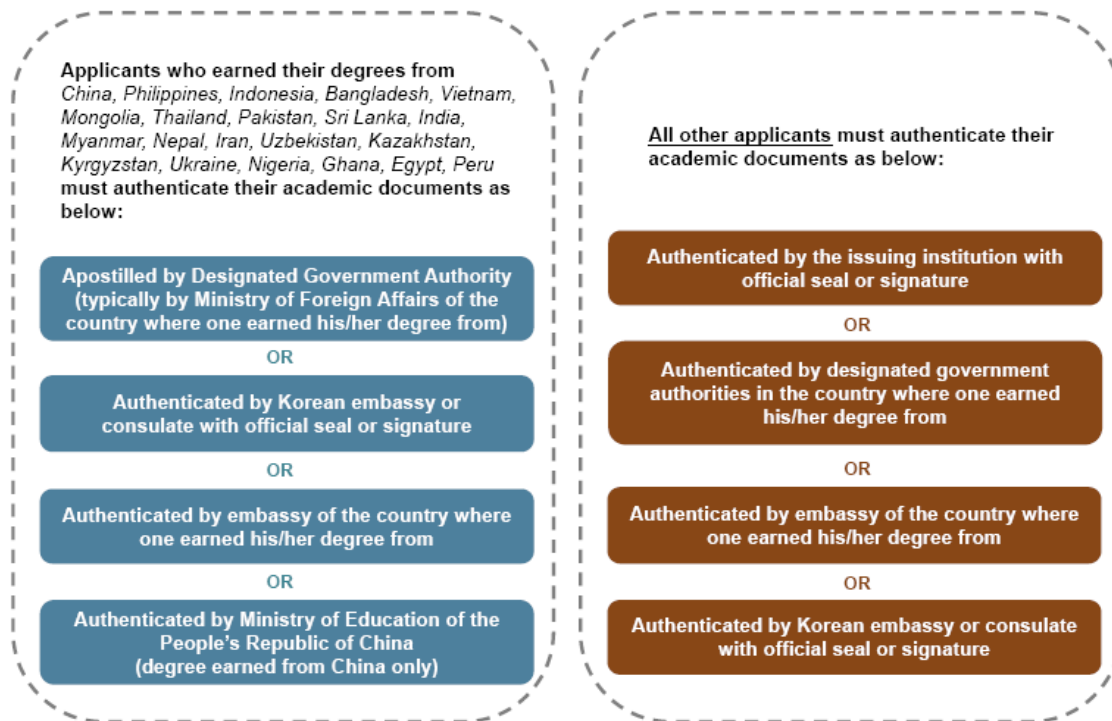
Applicants who earned their degrees from *China, Philippines, Indonesia, Bangladesh, Vietnam, Mongolia, Thailand, Pakistan, Sri Lanka, India, Myanmar, Nepal, Iran, Uzbekistan, Kazakhstan, Kyrgyzstan, Ukraine, Nigeria, Ghana, Egypt, Peru* must authenticate their academic documents as below:

Apostilled by Designated Government Authority (typically by Ministry of Foreign Affairs of the country where one earned his/her degree from)

OR

Authenticated by Korean embassy or consulate with official seal or signature

OR

Authenticated by embassy of the country where one earned his/her degree from

OR

Authenticated by Ministry of Education of the People's Republic of China (degree earned from China only)

All other applicants must authenticate their academic documents as below:

Authenticated by the issuing institution with official seal or signature

OR

Authenticated by designated government authorities in the country where one earned his/her degree from

OR

Authenticated by embassy of the country where one earned his/her degree from

OR

Authenticated by Korean embassy or consulate with official seal or signature